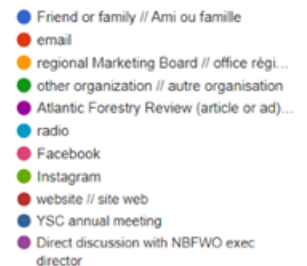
Friend or family // Ami ou famille
email
regional Marketing Board // office régi...
other organization // autre organisation
Atlantic Forestry Review (article or ad)...
radio
Facebook
Instagram
website // site web
YSC annual meeting
Direct discussion with NBFWO exec director